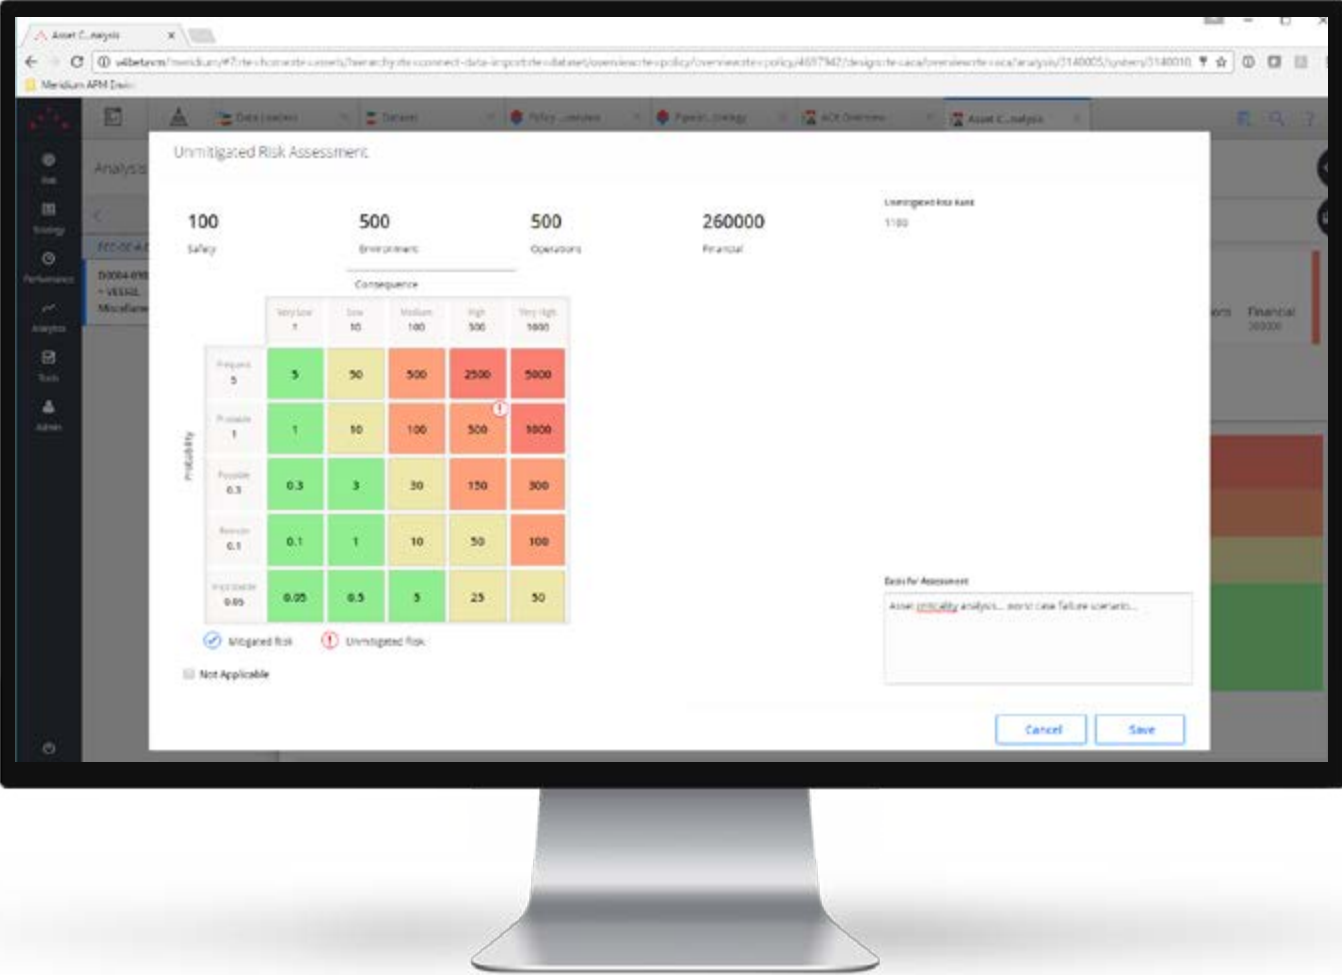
Asset C...nalysis

Meridium APM Envir

Data Loader

Dataset

Policy ...analysis

Pareto...ology

ACE Overview

Asset C...nalysis

Risk

Strategy

Performance

Analytics

Tools

Admin

Analysis

Unmitigated Risk Assessment

100
Safety

500
Environment

500
Operations

260000
Financial

Unmitigated Risk Rank
1100

Consequence

Probability

| | Very Low 1 | Low 10 | Medium 100 | High 500 | Very High 1000 |
|---|---|---|---|---|---|
| Frequent 5 | 5 | 50 | 500 | 2500 | 5000 |
| Probable 1 | 1 | 10 | 100 | 500 | 1000 |
| Possible 0.3 | 0.3 | 3 | 30 | 150 | 300 |
| Remote 0.1 | 0.1 | 1 | 10 | 50 | 100 |
| Improbable 0.05 | 0.05 | 0.5 | 5 | 25 | 50 |

Mitigated Risk

Unmitigated Risk

Not Applicable

Basis for Assessment

Asset criticality analysis... worst case failure scenario...

Cancel

Save

Financial
260000